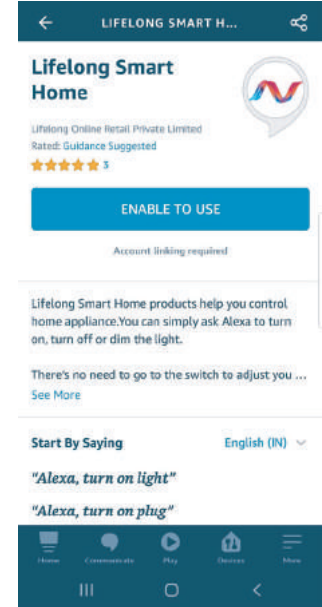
LIFELONG SMART H...

Lifelong Smart Home

Lifelong Online Retail Private Limited
Rated: Guidance Suggested
3

ENABLE TO USE

Account linking required

Lifelong Smart Home products help you control home appliance.You can simply ask Alexa to turn on, turn off or dim the light.

There's no need to go to the switch to adjust you ...
See More

Start By Saying
English (IN)

"Alexa, turn on light"

"Alexa, turn on plug"

Home
Communicate
Play
Devices
More